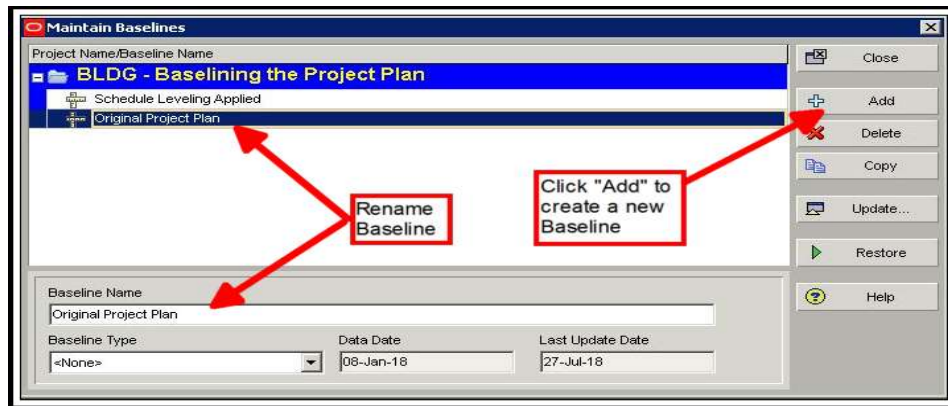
Maintain Baselines

Project Name/Baseline Name

BLDG - Baselining the Project Plan

Schedule Leveling Applied

Original Project Plan

Rename Baseline

Click "Add" to create a new Baseline

Close

Add

Delete

Copy

Update...

Restore

Help

Baseline Name

Original Project Plan

Baseline Type

<None>

Data Date

08-Jan-18

Last Update Date

27-Jul-18